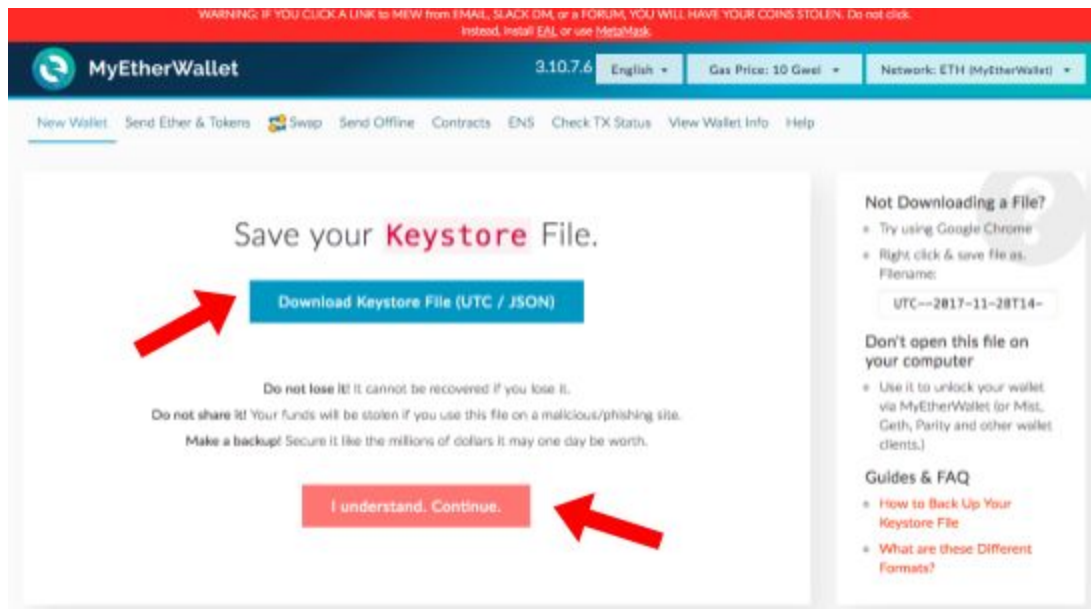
WARNING: IF YOU CLICK A LINK to MEW from EMAIL, SLACK DM, or a FORUM, YOU WILL HAVE YOUR COINS STOLEN. Do not click. Instead, install EAL or use MetaMask.

MyEtherWallet

3.10.7.6 English Gas Price: 10 Gwei Network: ETH (MyEtherWallet)

New Wallet Send Ether & Tokens Swap Send Offline Contracts ENS Check TX Status View Wallet Info Help

Save your Keystore File.

Download Keystore File (UTC / JSON)

Do not lose it! It cannot be recovered if you lose it.

Do not share it! Your funds will be stolen if you use this file on a malicious/phishing site.

Make a backup! Secure it like the millions of dollars it may one day be worth.

I understand. Continue.

Not Downloading a File?

Try using Google Chrome

Right click & save file as. Filename:

UTC--2017-11-28T14-

Don't open this file on your computer

Use it to unlock your wallet via MyEtherWallet (or Mist, Geth, Parity and other wallet clients.)

Guides & FAQ

How to Back Up Your Keystore File

What are these Different Formats?